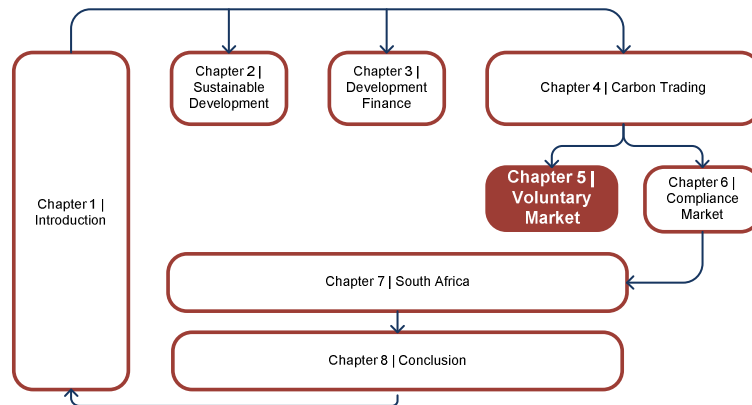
Chapter 1 | Introduction

Chapter 2 | Sustainable Development

Chapter 3 | Development Finance

Chapter 4 | Carbon Trading

Chapter 5 | Voluntary Market

Chapter 6 | Compliance Market

Chapter 7 | South Africa

Chapter 8 | Conclusion